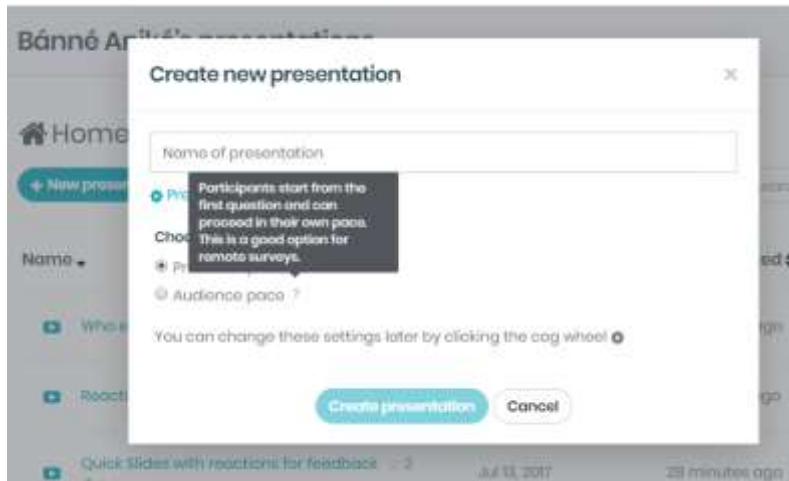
Bánné Ar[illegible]

Create new presentation

×

Home

+ New prese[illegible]

Name

Name of presentation

Pr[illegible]

Participants start from the first question and can proceed in their own pace. This is a good option for remote surveys.

Choo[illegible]

Pr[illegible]

Audience pace ?

ed

You can change these settings later by clicking the cog wheel

Who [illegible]

Reacti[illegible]

Create presentation

Cancel

Quick Slides with reactions for feedback

Jul 13, 2017

28 minutes ago